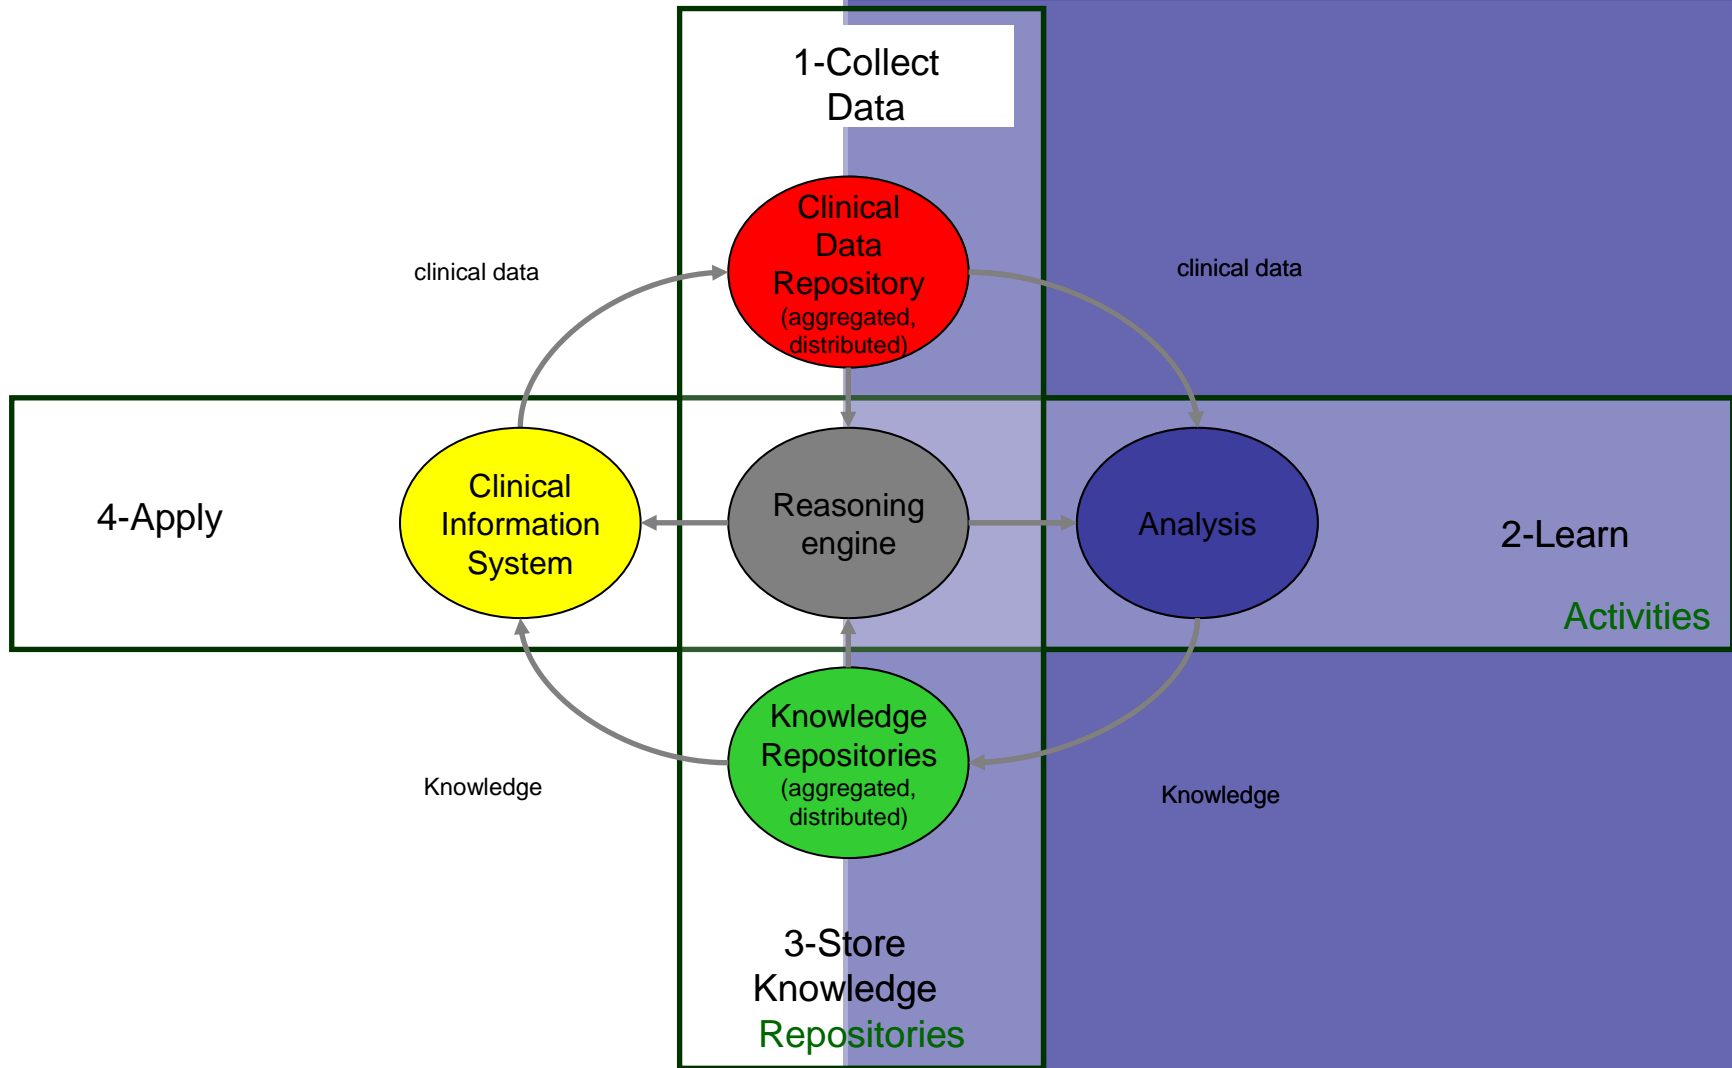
1-Collect Data

clinical data

Clinical Data Repository (aggregated, distributed)

clinical data

4-Apply

Clinical Information System

Reasoning engine

Analysis

2-Learn

Activities

Knowledge

Knowledge Repositories (aggregated, distributed)

Knowledge

3-Store Knowledge

Repositories